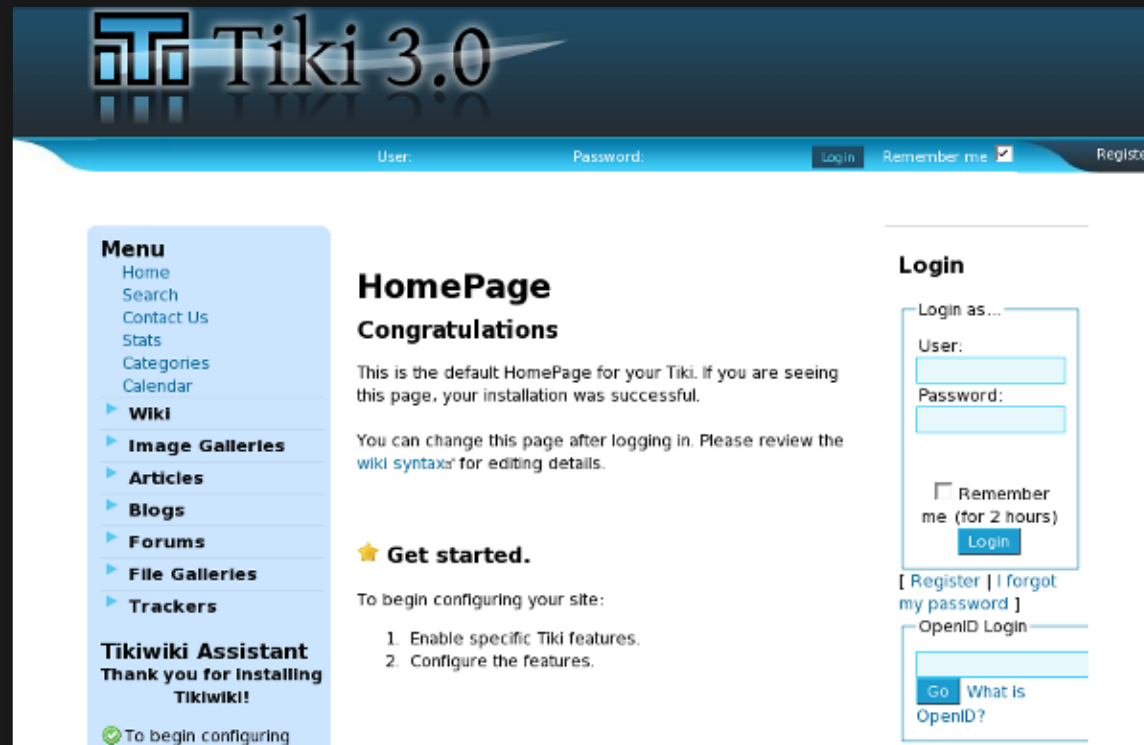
Tiki 3.0

User: Password: Login Remember me Registe

Menu
Home
Search
Contact Us
Stats
Categories
Calendar
Wiki
Image Galleries
Articles
Blogs
Forums
File Galleries
Trackers

Tikiwiki Assistant
Thank you for installing Tikiwiki!

To begin configuring

HomePage

Congratulations

This is the default HomePage for your Tiki. If you are seeing this page, your installation was successful.

You can change this page after logging in. Please review the wiki syntax for editing details.

Get started.

To begin configuring your site:

1. Enable specific Tiki features.
2. Configure the features.

Login

Login as...
User:
Password:
Remember me (for 2 hours)
Login

[ Register | I forgot my password ]

OpenID Login
Go What is OpenID?